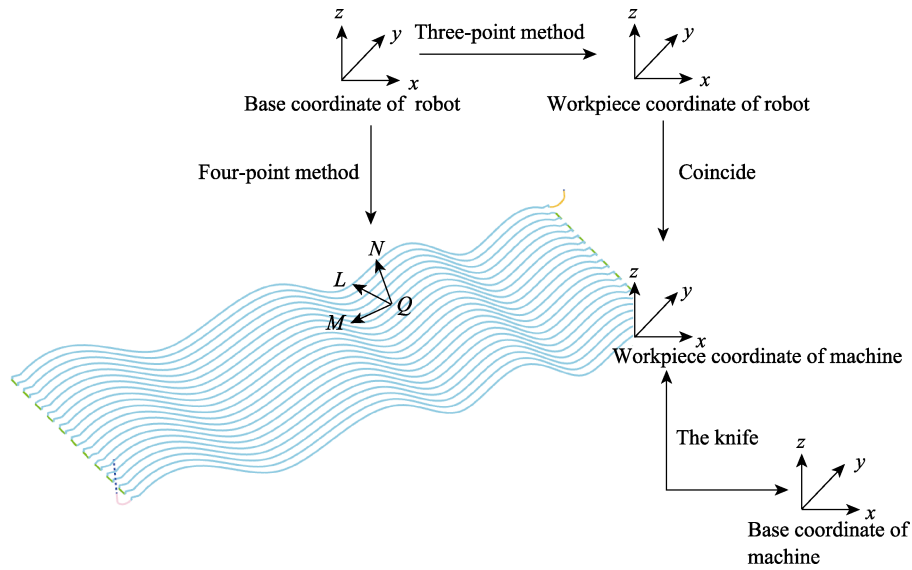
$z$
$y$
$x$
Three-point method
$z$
$y$
$x$
Base coordinate of robot
Workpiece coordinate of robot
Four-point method
Coincide
$N$
$L$
$Q$
$M$
$z$
$y$
$x$
Workpiece coordinate of machine
The knife
$z$
$y$
$x$
Base coordinate of machine